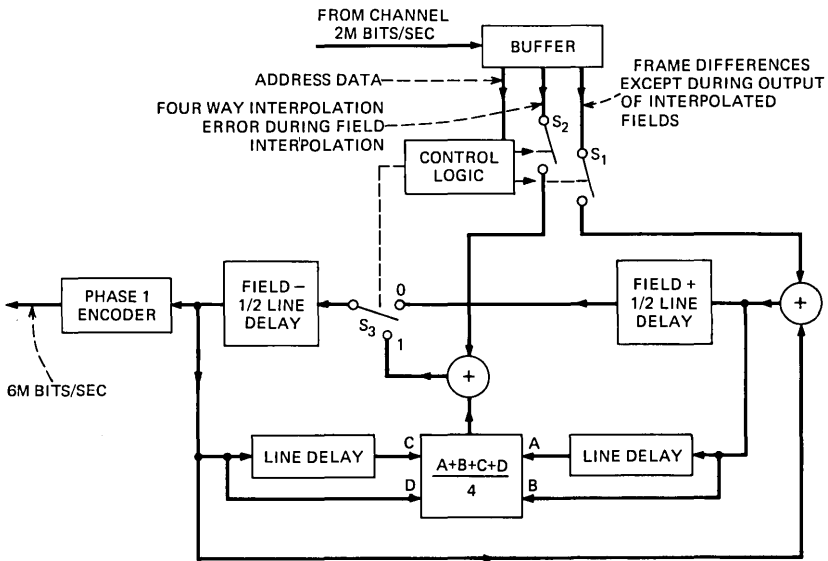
FROM CHANNEL
2M BITS/SEC

BUFFER

ADDRESS DATA

FOUR WAY INTERPOLATION ERROR DURING FIELD INTERPOLATION

FRAME DIFFERENCES EXCEPT DURING OUTPUT OF INTERPOLATED FIELDS

$S_2$

$S_1$

CONTROL LOGIC

PHASE 1 ENCODER

FIELD – 1/2 LINE DELAY

$S_3$

0

1

FIELD + 1/2 LINE DELAY

+

+

6M BITS/SEC

LINE DELAY

C

D

$\frac{A+B+C+D}{4}$

A

B

LINE DELAY